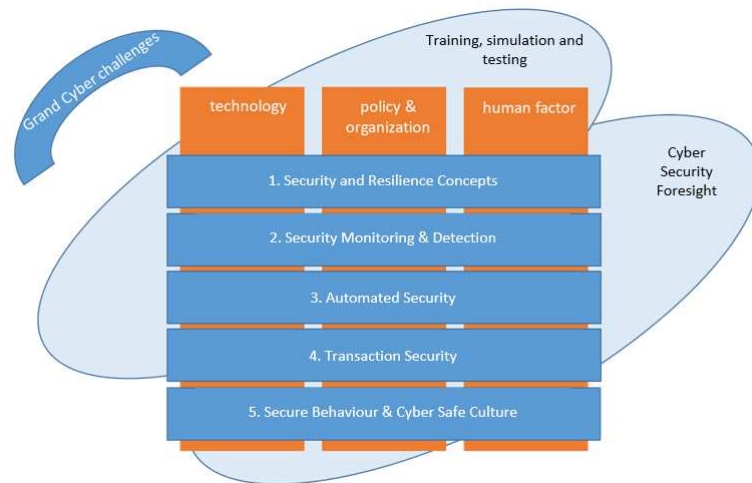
Grand Cyber challenges

Training, simulation and testing

technology

policy & organization

human factor

Cyber Security Foresight

1. Security and Resilience Concepts

2. Security Monitoring & Detection

3. Automated Security

4. Transaction Security

5. Secure Behaviour & Cyber Safe Culture